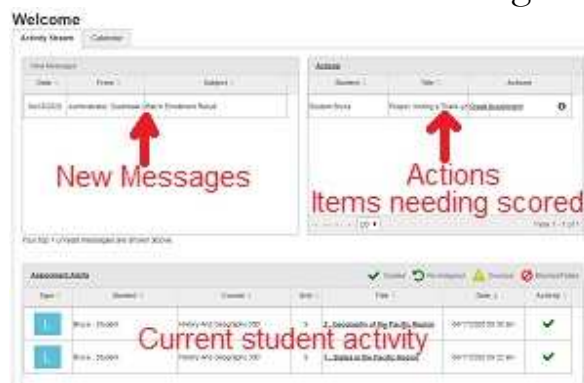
Welcome

Activity Stream | Calendar

New Messages

| Date | From | Subject |
|---|---|---|
| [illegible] | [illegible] | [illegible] |

New Messages

Actions

| Student | Title | Actions |
|---|---|---|
| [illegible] | Project: Writing a Thank-you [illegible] | Grade Assignment |

Actions
Items needing scored

Page 1 of 1

Your top 5 unread messages are shown above.

Assignment Alerts

Graded | Re-assigned | Overdue | Blocked/Failed

| Type | Student | Course | Unit | Title | Date | Activity |
|---|---|---|---|---|---|---|
| L | Bruce, Student | History And Geography 300 | 3 | 2. Geography of the Pacific Region | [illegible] | ✔ |
| L | Bruce, Student | History And Geography 300 | 3 | 1. States in the Pacific Region | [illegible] | ✔ |

Current student activity